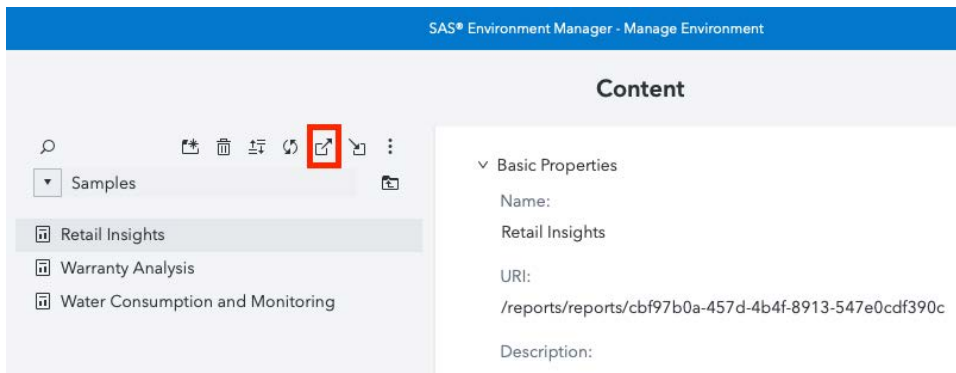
SAS® Environment Manager - Manage Environment

Content

Samples

Retail Insights

Warranty Analysis

Water Consumption and Monitoring

Basic Properties

Name:

Retail Insights

URI:

/reports/reports/cbf97b0a-457d-4b4f-8913-547e0cdf390c

Description: